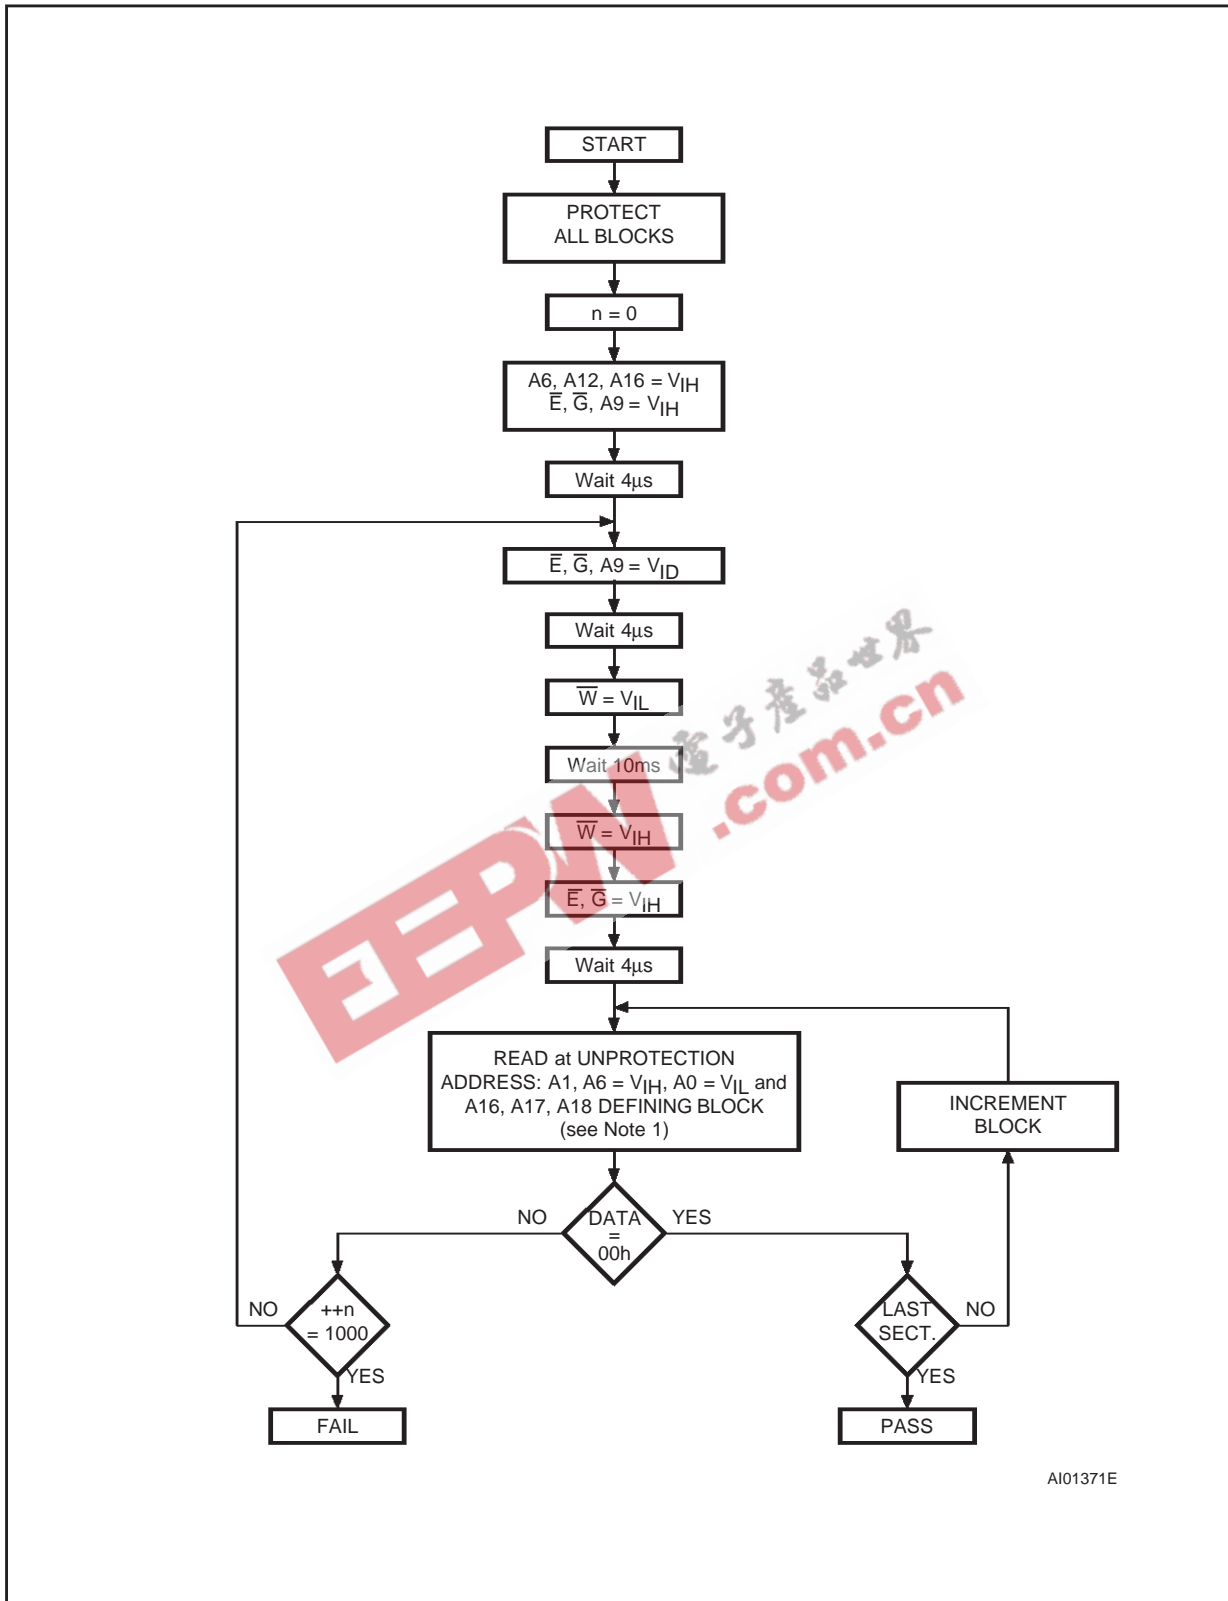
START

PROTECT ALL BLOCKS

n = 0

A6, A12, A16 = $V_{IH}$
$\overline{E}$, $\overline{G}$, A9 = $V_{IH}$

Wait 4µs

$\overline{E}$, $\overline{G}$, A9 = $V_{ID}$

Wait 4µs

$\overline{W}$ = $V_{IL}$

Wait 10ms

$\overline{W}$ = $V_{IH}$

$\overline{E}$, $\overline{G}$ = $V_{IH}$

Wait 4µs

READ at UNPROTECTION ADDRESS: A1, A6 = $V_{IH}$, A0 = $V_{IL}$ and A16, A17, A18 DEFINING BLOCK (see Note 1)

INCREMENT BLOCK

NO

DATA = 00h

YES

NO

++n = 1000

YES

FAIL

LAST SECT.

NO

YES

PASS

电子产品世界 .com.cn

EEPW

AI01371E